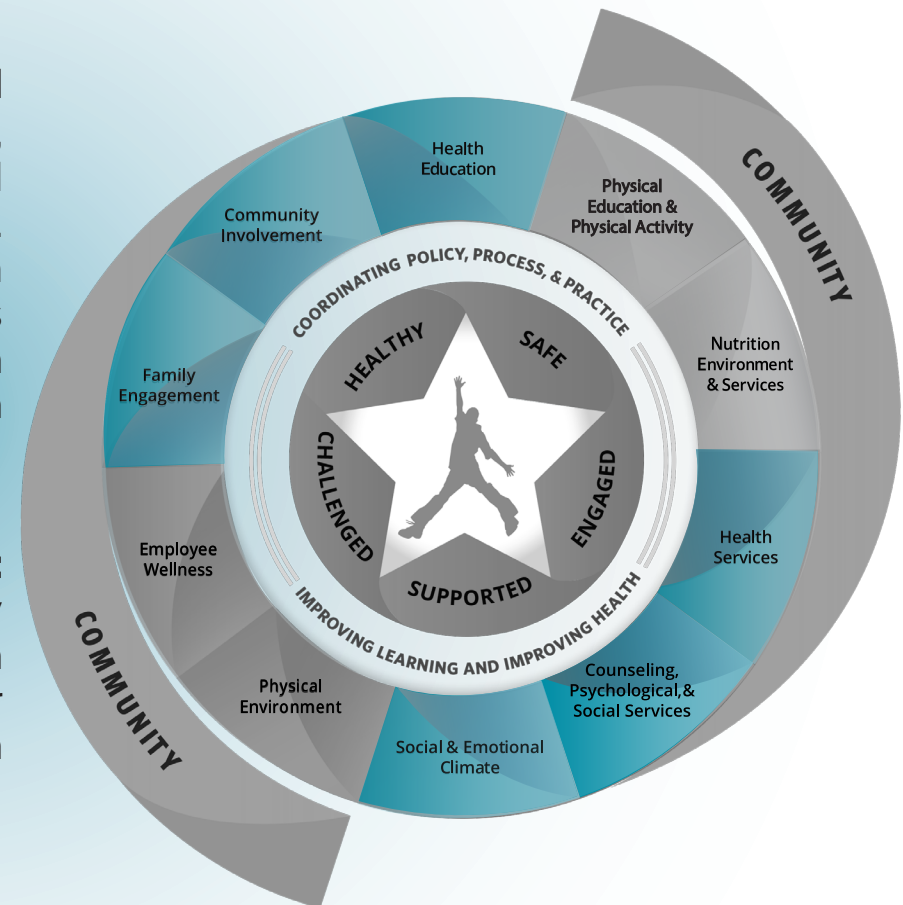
COMMUNITY

Health Education

Physical Education & Physical Activity

Nutrition Environment & Services

Health Services

Counseling, Psychological,& Social Services

Social & Emotional Climate

Physical Environment

Employee Wellness

Family Engagement

Community Involvement

COORDINATING POLICY, PROCESS, & PRACTICE

HEALTHY

SAFE

ENGAGED

SUPPORTED

CHALLENGED

IMPROVING LEARNING AND IMPROVING HEALTH

COMMUNITY